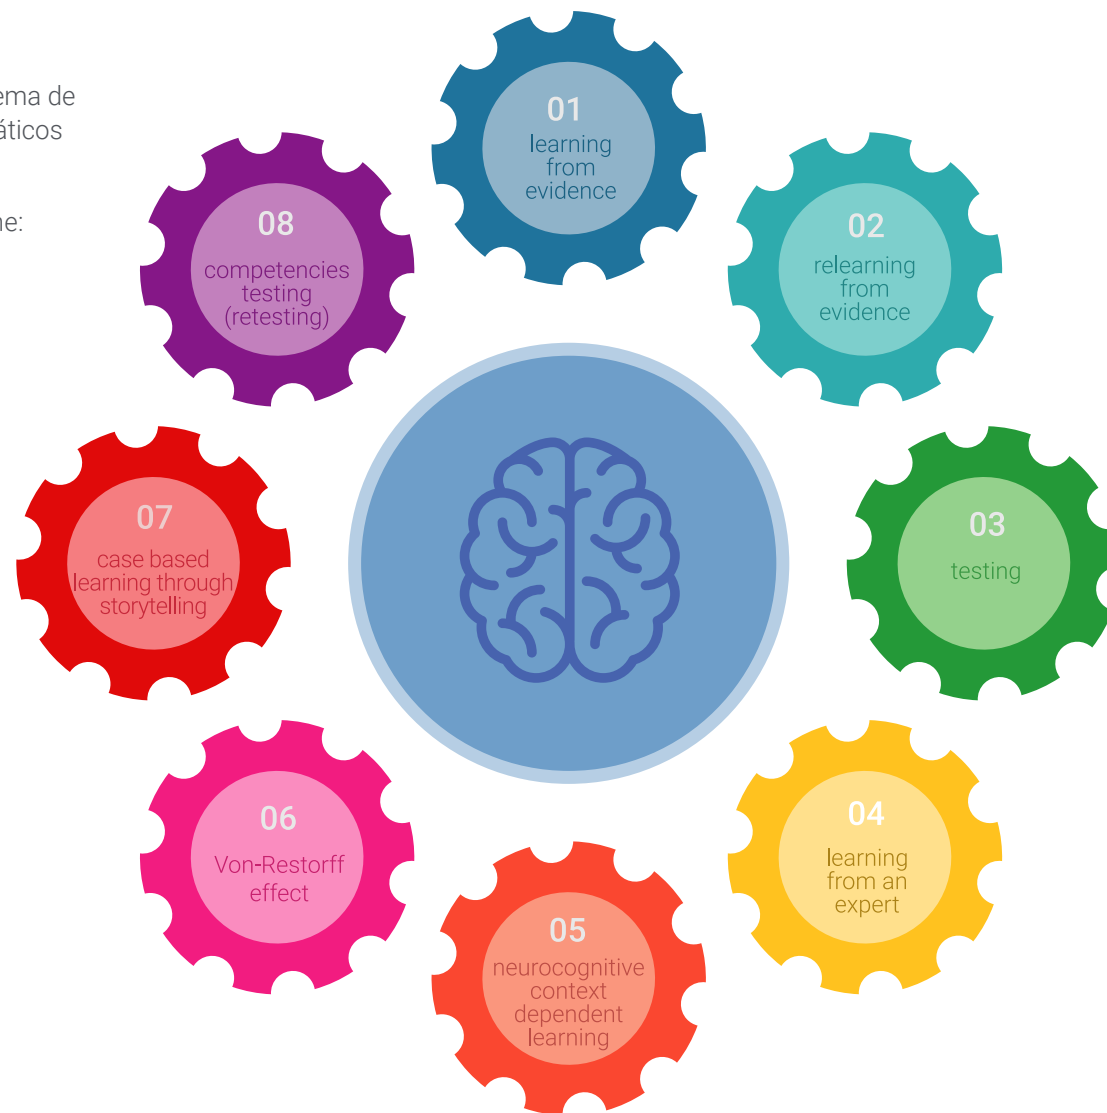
ema de
áticos

ne:

01
learning from evidence

02
relearning from evidence

03
testing

04
learning from an expert

05
neurocognitive context dependent learning

06
Von-Restorff effect

07
case based learning through storytelling

08
competencies testing (retesting)